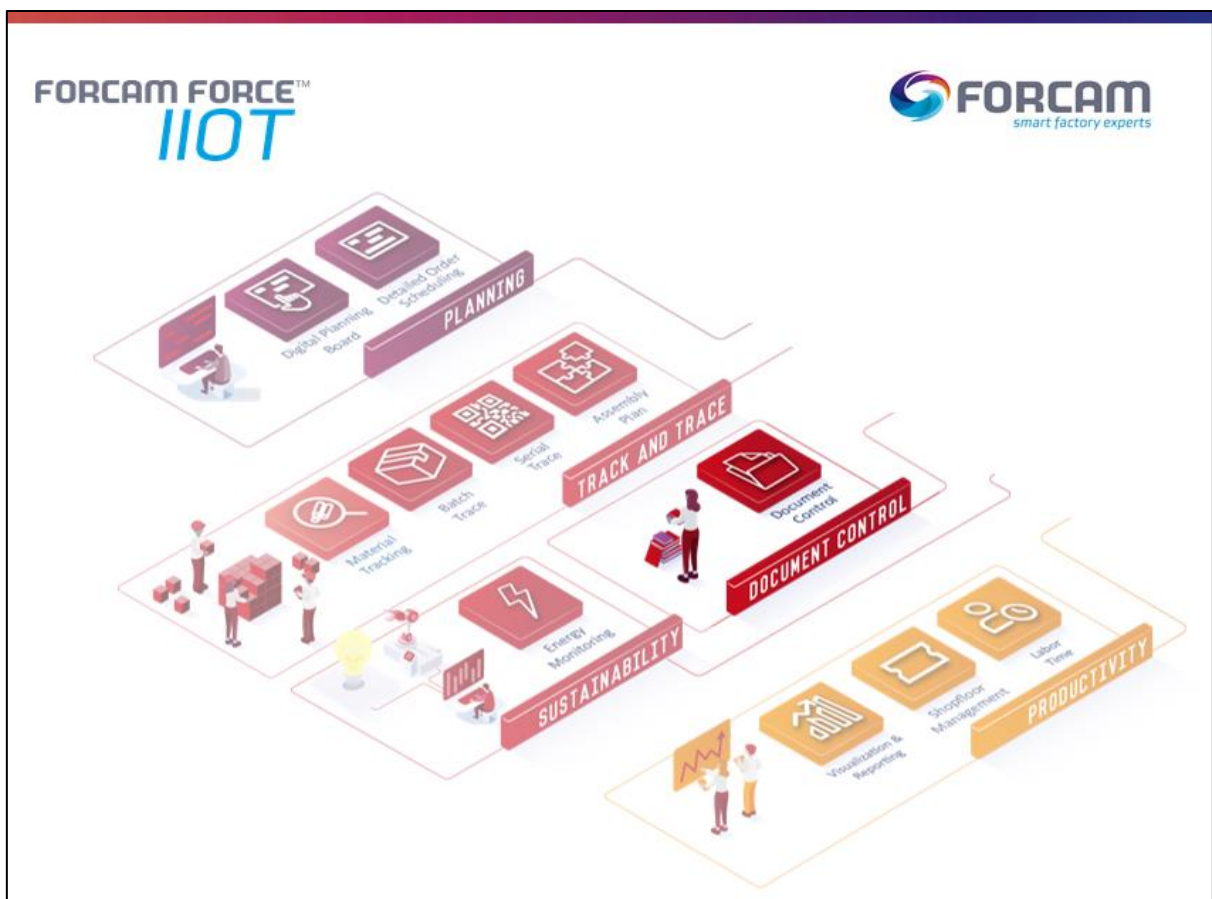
FORCAM FORCE™ IIOT

FORCAM smart factory experts

PLANNING

Digital Planning Board

Detailed Order Scheduling

TRACK AND TRACE

Material Tracking

Batch Trace

Serial Trace

Assembly Plan

DOCUMENT CONTROL

Document Control

SUSTAINABILITY

Energy Monitoring

PRODUCTIVITY

Visualization & Reporting

Shopfloor Management

Labor Time